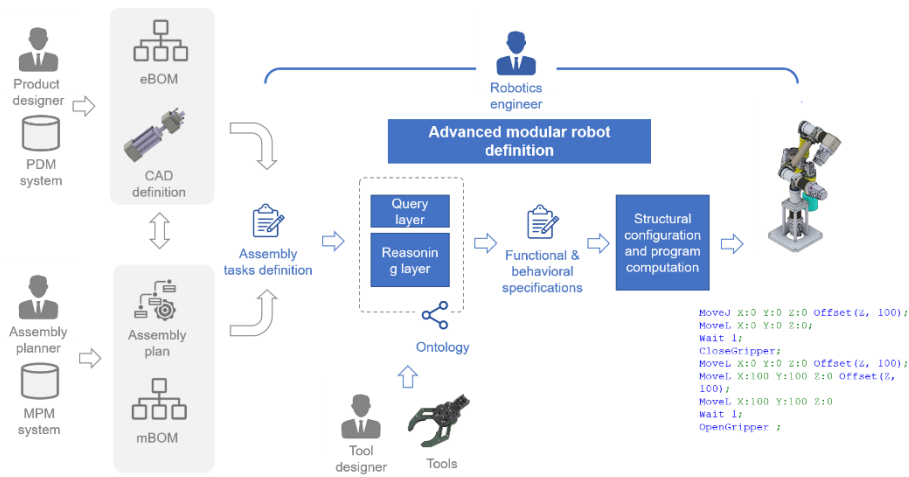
Product designer

PDM system

eBOM

CAD definition

Assembly planner

MPM system

Assembly plan

mBOM

Robotics engineer

Advanced modular robot definition

Assembly tasks definition

Query layer

Reasoning layer

Ontology

Functional & behavioral specifications

Structural configuration and program computation

Tool designer

Tools

MoveJ X:0 Y:0 Z:0 Offset(Z, 100);
MoveL X:0 Y:0 Z:0;
Wait 1;
CloseGripper;
MoveL X:0 Y:0 Z:0 Offset(Z, 100);
MoveL X:100 Y:100 Z:0 Offset(Z, 100);
MoveL X:100 Y:100 Z:0
Wait 1;
OpenGripper ;